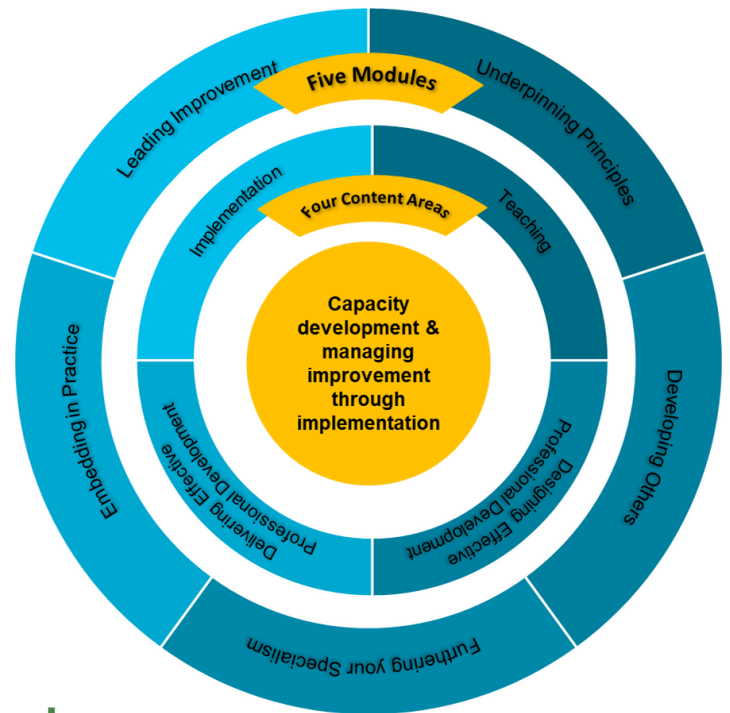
Five Modules

Leading Improvement

Underpinning Principles

Developing Others

Furthering your Specialism

Embedding in Practice

Four Content Areas

Implementation

Teaching

Designing Effective Professional Development

Delivering Effective Professional Development

Capacity development & managing improvement through implementation